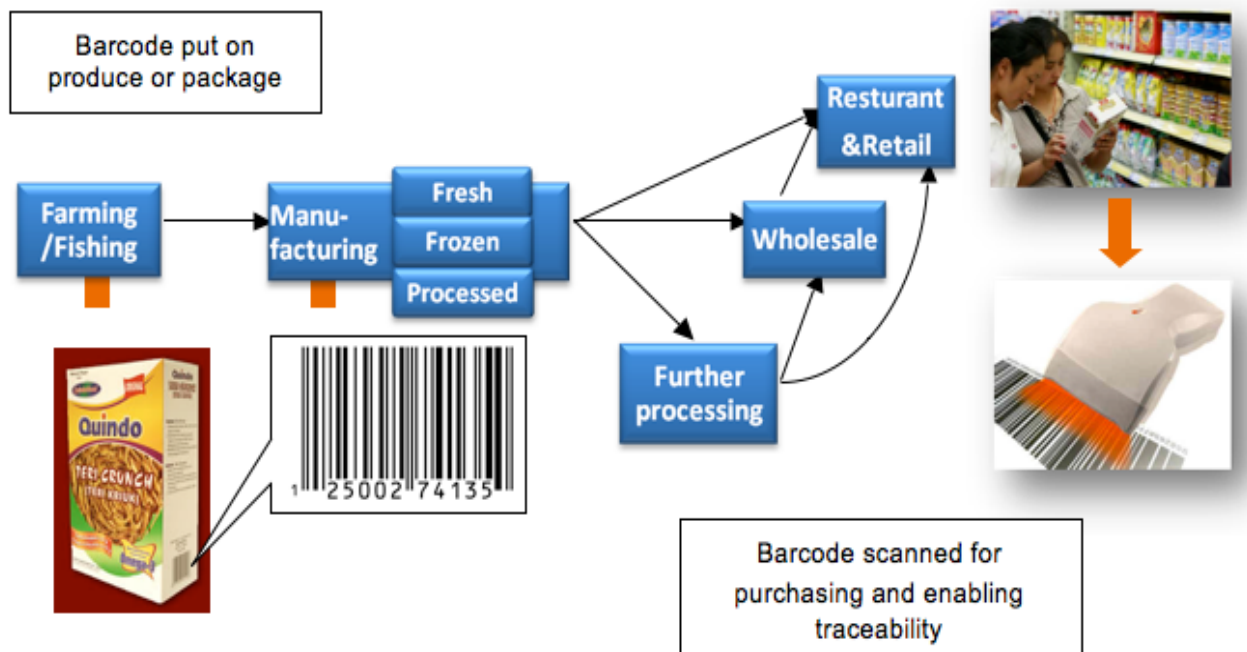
Barcode put on produce or package

Farming /Fishing

Manufacturing

Fresh

Frozen

Processed

Resturant &Retail

Wholesale

Further processing

Quindo

TERI CRUNCH

1 25002 74135

Barcode scanned for purchasing and enabling traceability